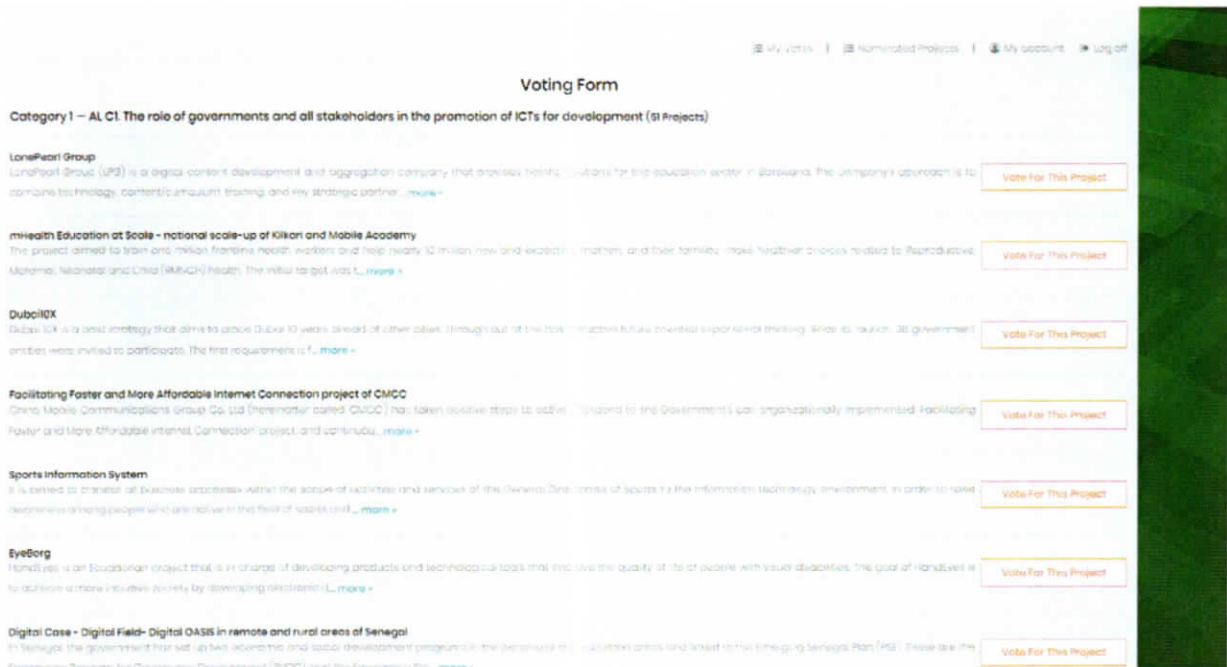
My Votes | Nominated Projects | My account Log off

Voting Form

Category 1 – AL C1. The role of governments and all stakeholders in the promotion of ICTs for development (51 Projects)

LonePearl Group
LonePearl Group (LPG) is a digital content development and aggregation company that provides holistic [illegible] for the education sector in Botswana. The company's approach is to combine technology, content/curriculum, training, and key strategic partner... more »
Vote For This Project

mHealth Education at Scale - national scale-up of Kilkari and Mobile Academy
The project aimed to train one million frontline health workers and help nearly 10 million new and expectant mothers and their families make healthier choices related to Reproductive, Maternal, Neonatal and Child (RMNCH) health. The initial target was t... more »
Vote For This Project

Dubai10X
Dubai 10X is a bold strategy that aims to place Dubai 10 years ahead of other cities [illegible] future oriented exponential thinking. Since its launch, 36 government entities were invited to participate. The first requirement is f... more »
Vote For This Project

Facilitating Faster and More Affordable Internet Connection project of CMCC
China Mobile Communications Group Co. Ltd (hereinafter called CMCC) has taken active steps to actively respond to the Government's call, organizationally implemented Facilitating Faster and More Affordable Internet Connection project, and continuou... more »
Vote For This Project

Sports Information System
It is aimed to transfer all business processes within the scope of activities and services of the General Directorate of Sports to the information technology environment in order to raise awareness among people who are active in the field of sports and... more »
Vote For This Project

EyeBorg
HandEyes is an Ecuadorian project that is in charge of developing products and technological tools that improve the quality of life of people with visual disabilities. The goal of HandEyes is to achieve a more inclusive society by developing electronic d... more »
Vote For This Project

Digital Case - Digital Field- Digital OASIS in remote and rural areas of Senegal
In Senegal, the government first set up two economic and social development programs in the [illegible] and linked to the Emerging Senegal Plan (PSE). These are the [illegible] more »
Vote For This Project